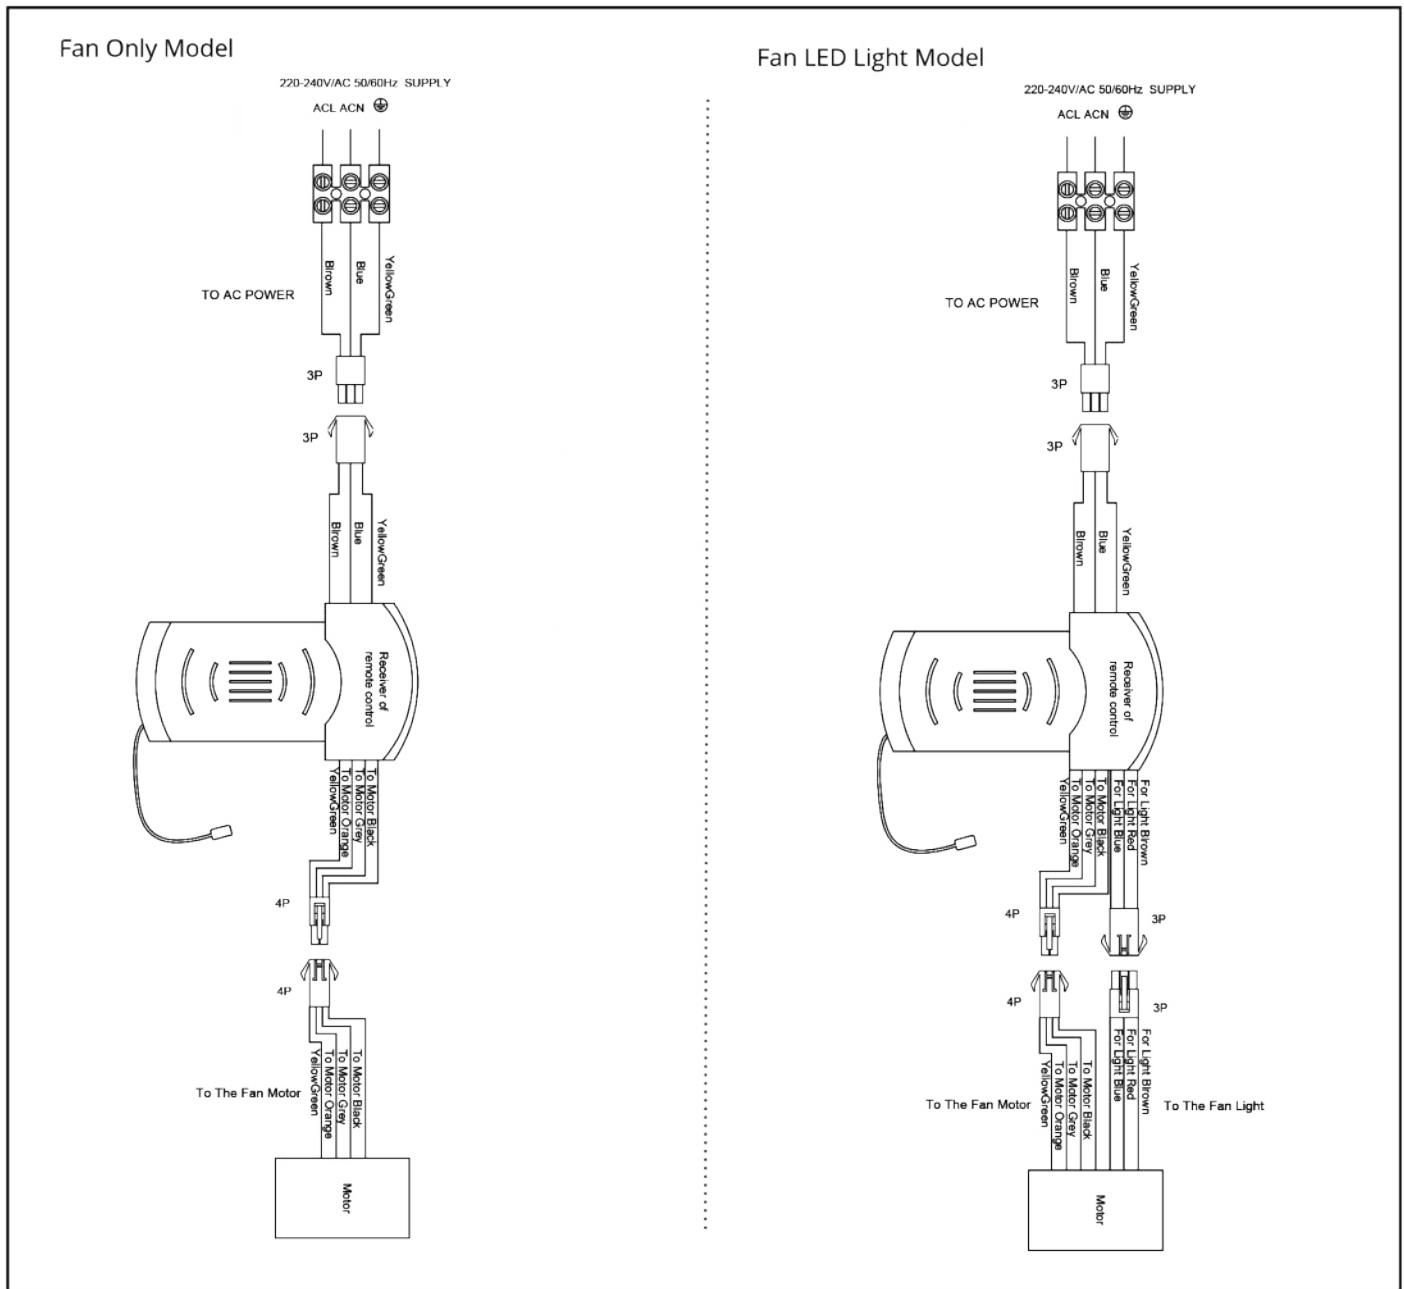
Fan Only Model

220-240V/AC 50/60Hz SUPPLY

ACL ACN ⏚

TO AC POWER

Blrown

Blue

YellowGreen

3P

3P

Blrown

Blue

YellowGreen

Receiver of remote control

YellowGreen

To Motor Orange

To Motor Grey

To Motor Black

4P

4P

To The Fan Motor

YellowGreen

To Motor Orange

To Motor Grey

To Motor Black

Motor

Fan LED Light Model

220-240V/AC 50/60Hz SUPPLY

ACL ACN ⏚

TO AC POWER

Blrown

Blue

YellowGreen

3P

3P

Blrown

Blue

YellowGreen

Receiver of remote control

YellowGreen

To Motor Orange

To Motor Grey

To Motor Black

For Light Blue

For Light Red

For Light Brown

4P

3P

4P

3P

To The Fan Motor

YellowGreen

To Motor Orange

To Motor Grey

To Motor Black

For Light Blue

For Light Red

For Light Brown

To The Fan Light

Motor